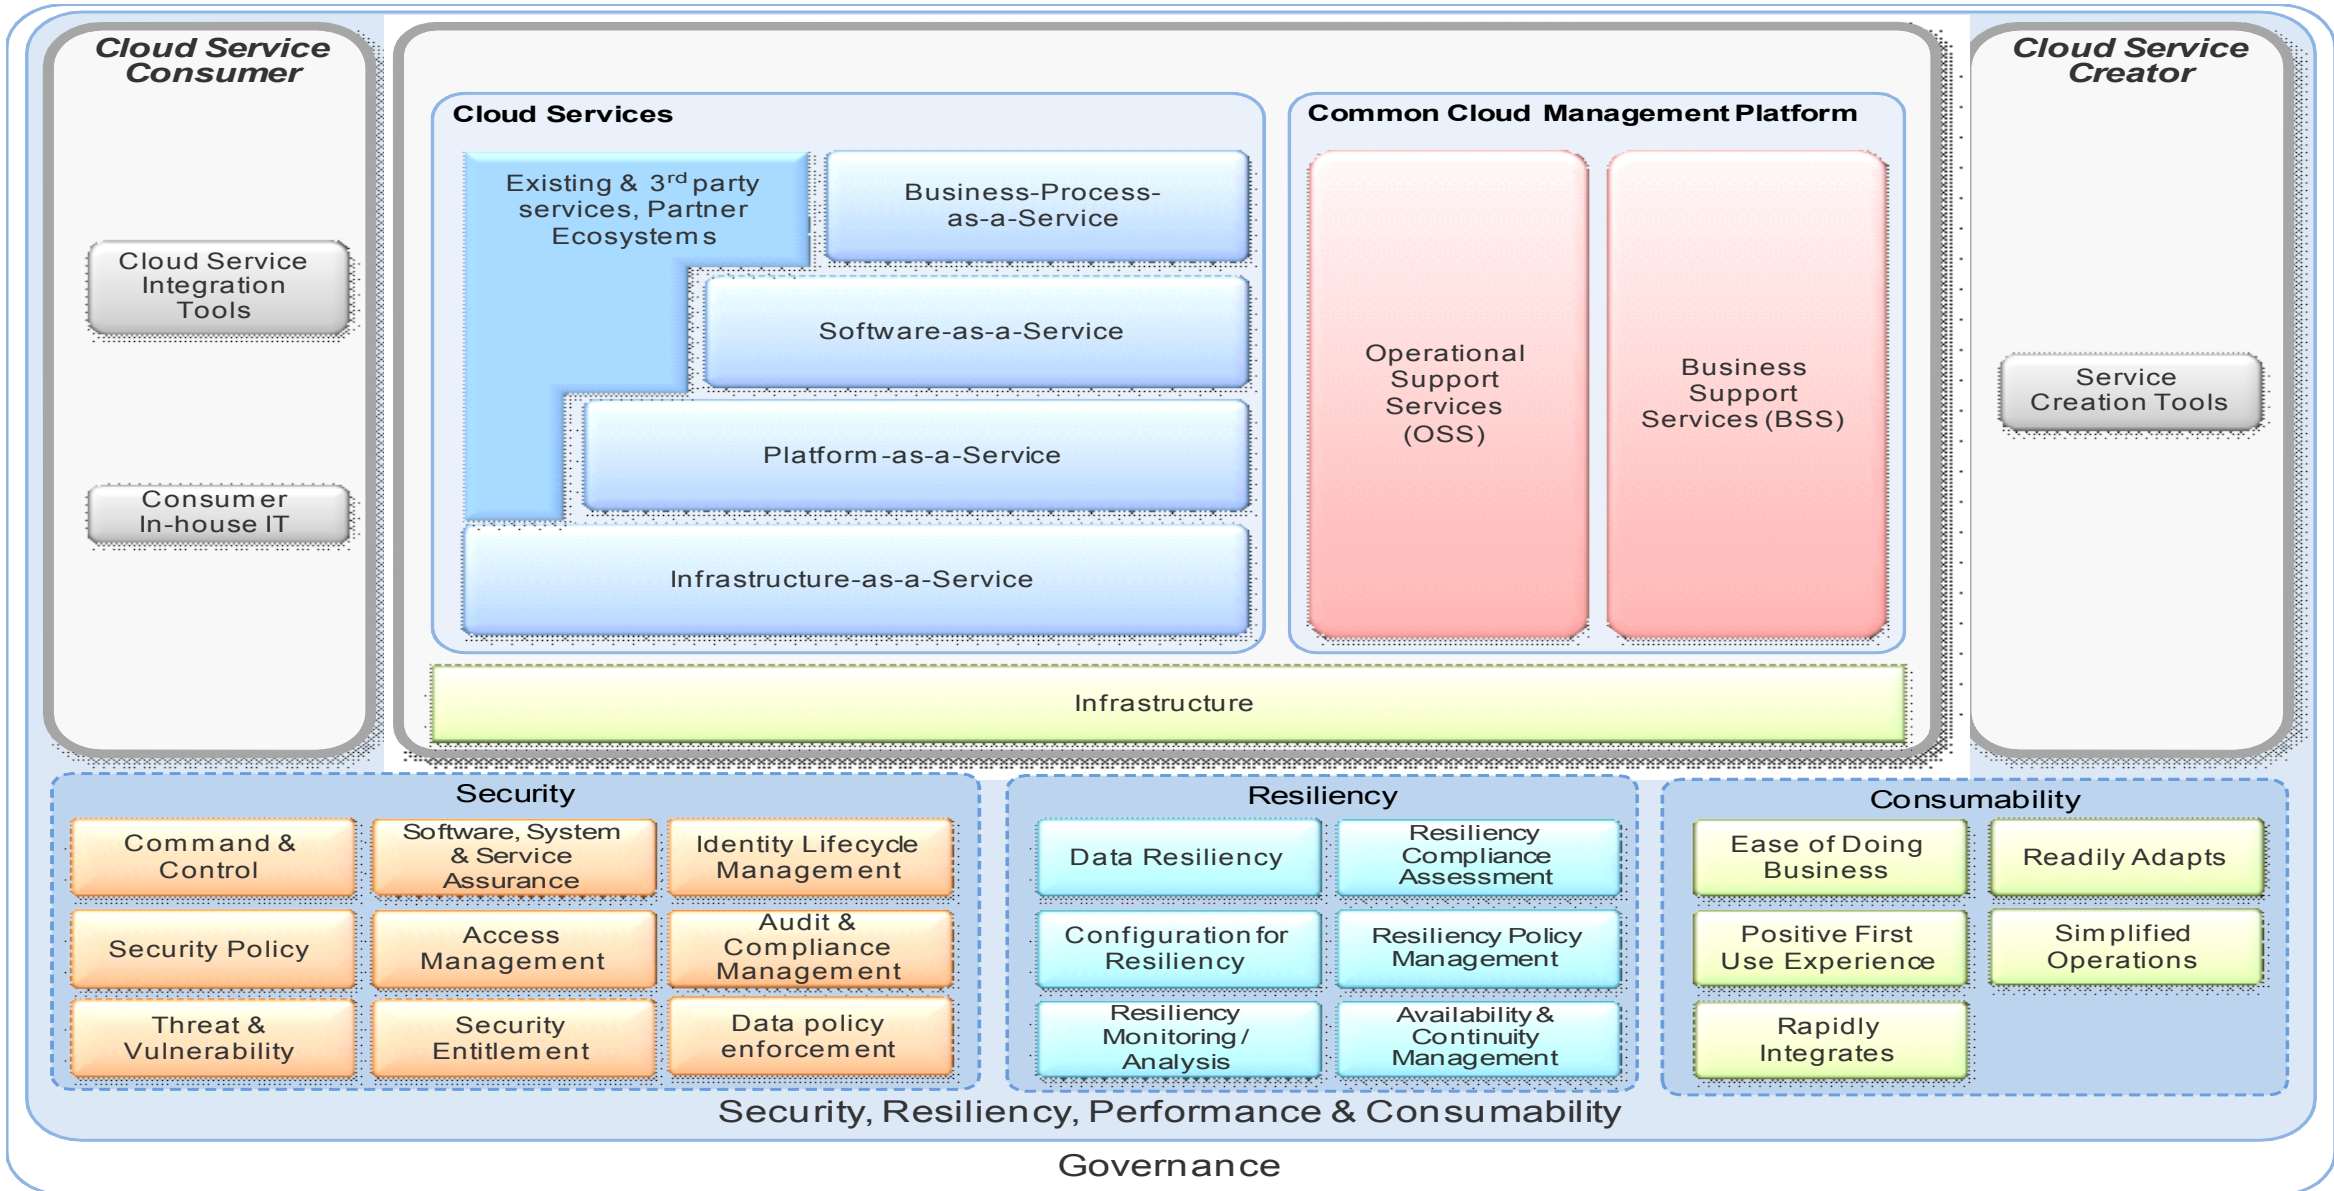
Cloud Service Consumer

Cloud Service Integration Tools

Consumer In-house IT

Cloud Services

Existing & 3$^{rd}$ party services, Partner Ecosystems

Business-Process-as-a-Service

Software-as-a-Service

Platform-as-a-Service

Infrastructure-as-a-Service

Common Cloud Management Platform

Operational Support Services (OSS)

Business Support Services (BSS)

Infrastructure

Cloud Service Creator

Service Creation Tools

Security

| Command & Control | Software, System & Service Assurance | Identity Lifecycle Management |
|---|---|---|
| Security Policy | Access Management | Audit & Compliance Management |
| Threat & Vulnerability | Security Entitlement | Data policy enforcement |

Resiliency

| Data Resiliency | Resiliency Compliance Assessment |
|---|---|
| Configuration for Resiliency | Resiliency Policy Management |
| Resiliency Monitoring / Analysis | Availability & Continuity Management |

Consumability

| Ease of Doing Business | Readily Adapts |
|---|---|
| Positive First Use Experience | Simplified Operations |
| Rapidly Integrates | |

Security, Resiliency, Performance & Consumability

Governance